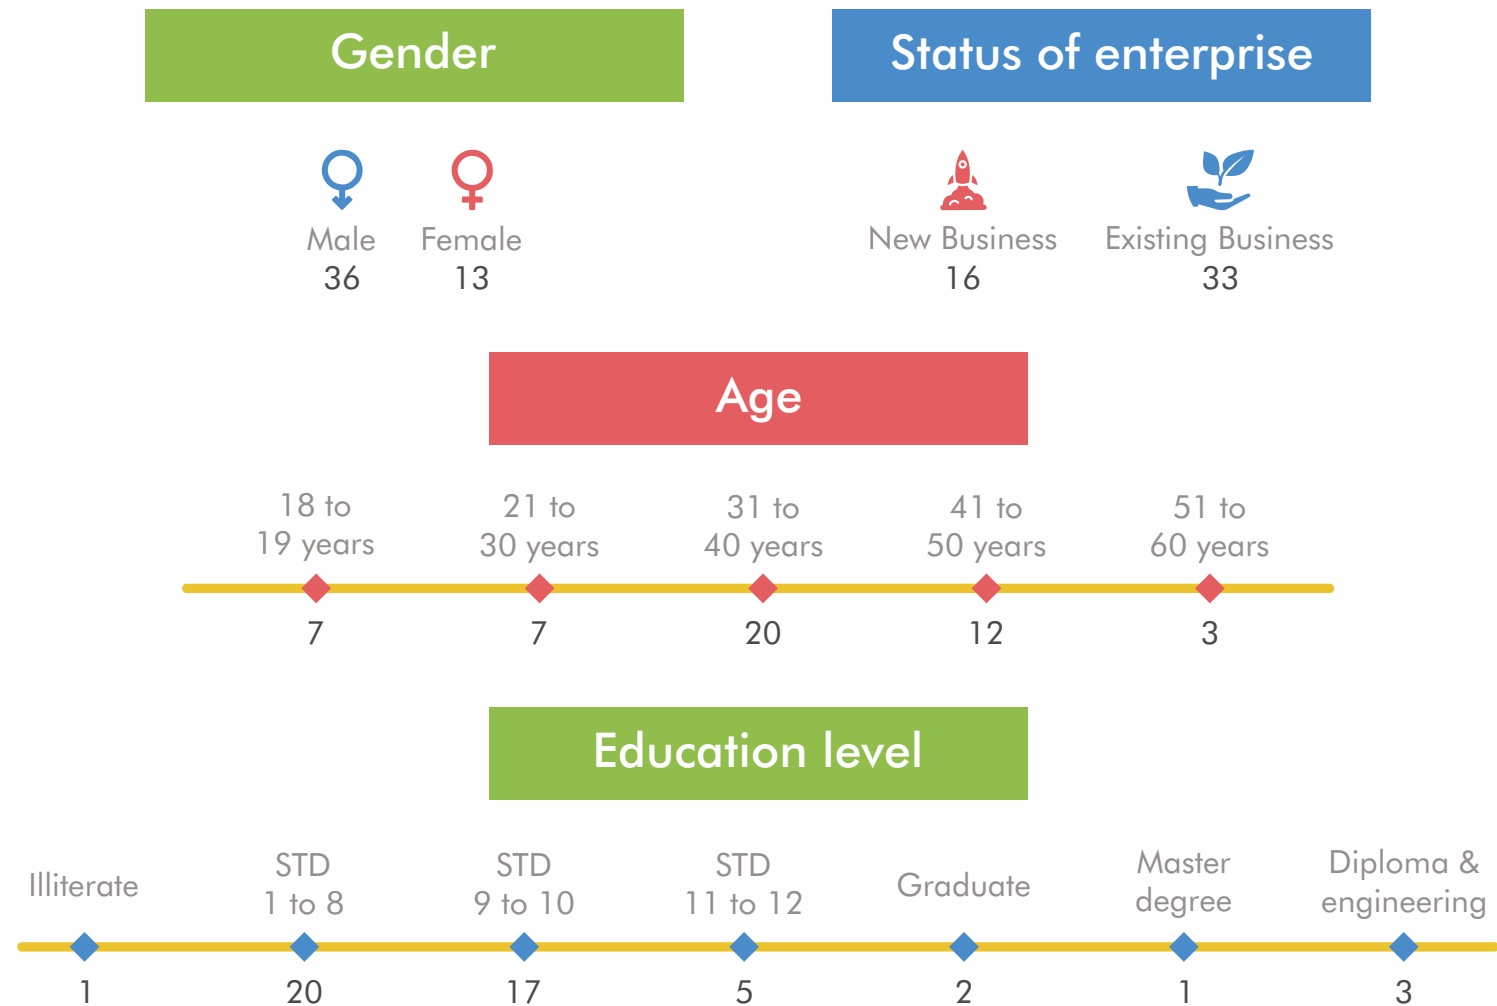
Gender

Male
36

Female
13

Status of enterprise

New Business
16

Existing Business
33

Age

18 to 19 years
7

21 to 30 years
7

31 to 40 years
20

41 to 50 years
12

51 to 60 years
3

Education level

Illiterate
1

STD 1 to 8
20

STD 9 to 10
17

STD 11 to 12
5

Graduate
2

Master degree
1

Diploma & engineering
3